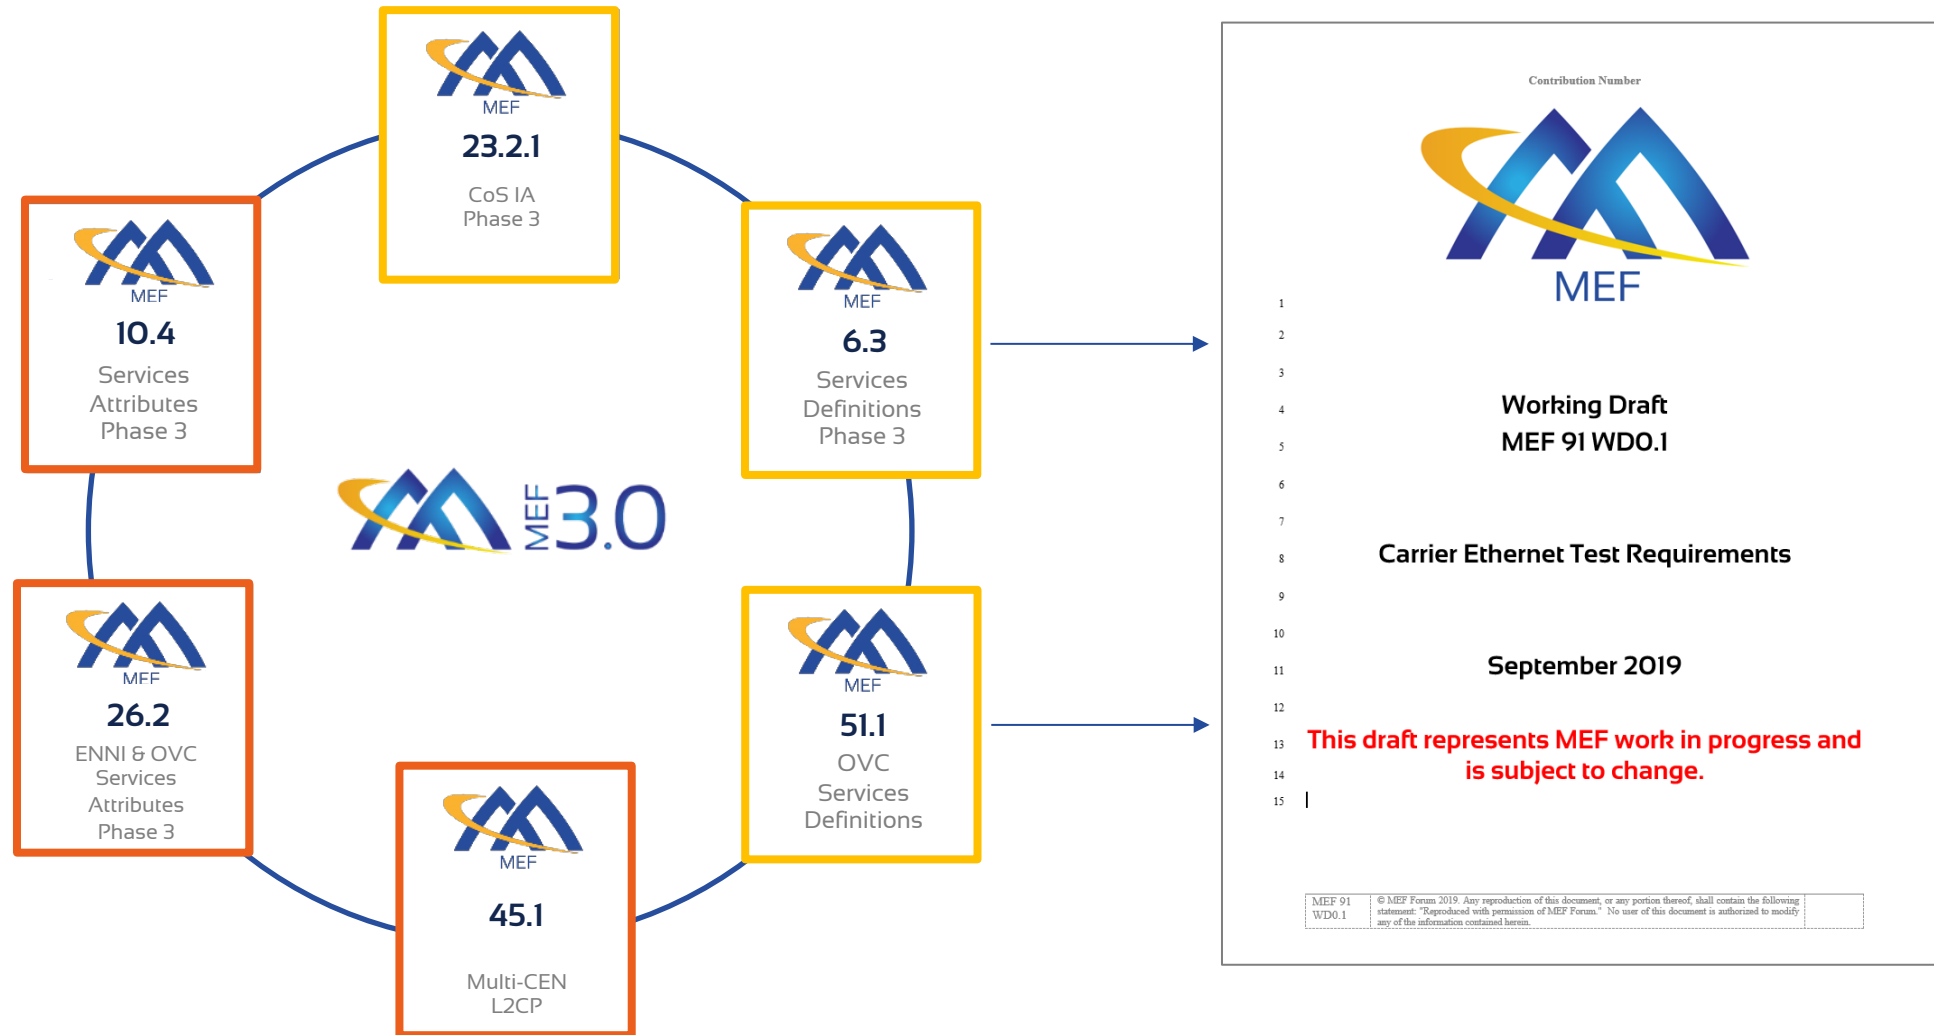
MEF
23.2.1
CoS IA
Phase 3

MEF
10.4
Services Attributes Phase 3

MEF
6.3
Services Definitions Phase 3

MEF 3.0

MEF
26.2
ENNI & OVC Services Attributes Phase 3

MEF
51.1
OVC Services Definitions

MEF
45.1
Multi-CEN L2CP

Contribution Number

MEF

1
2
3
4 Working Draft
5 MEF 91 WD0.1
6
7
8 Carrier Ethernet Test Requirements
9
10
11 September 2019
12
13 This draft represents MEF work in progress and
14 is subject to change.
15

| MEF 91 WD0.1 | © MEF Forum 2019. Any reproduction of this document, or any portion thereof, shall contain the following statement: "Reproduced with permission of MEF Forum." No user of this document is authorized to modify any of the information contained herein. | |
|---|---|---|